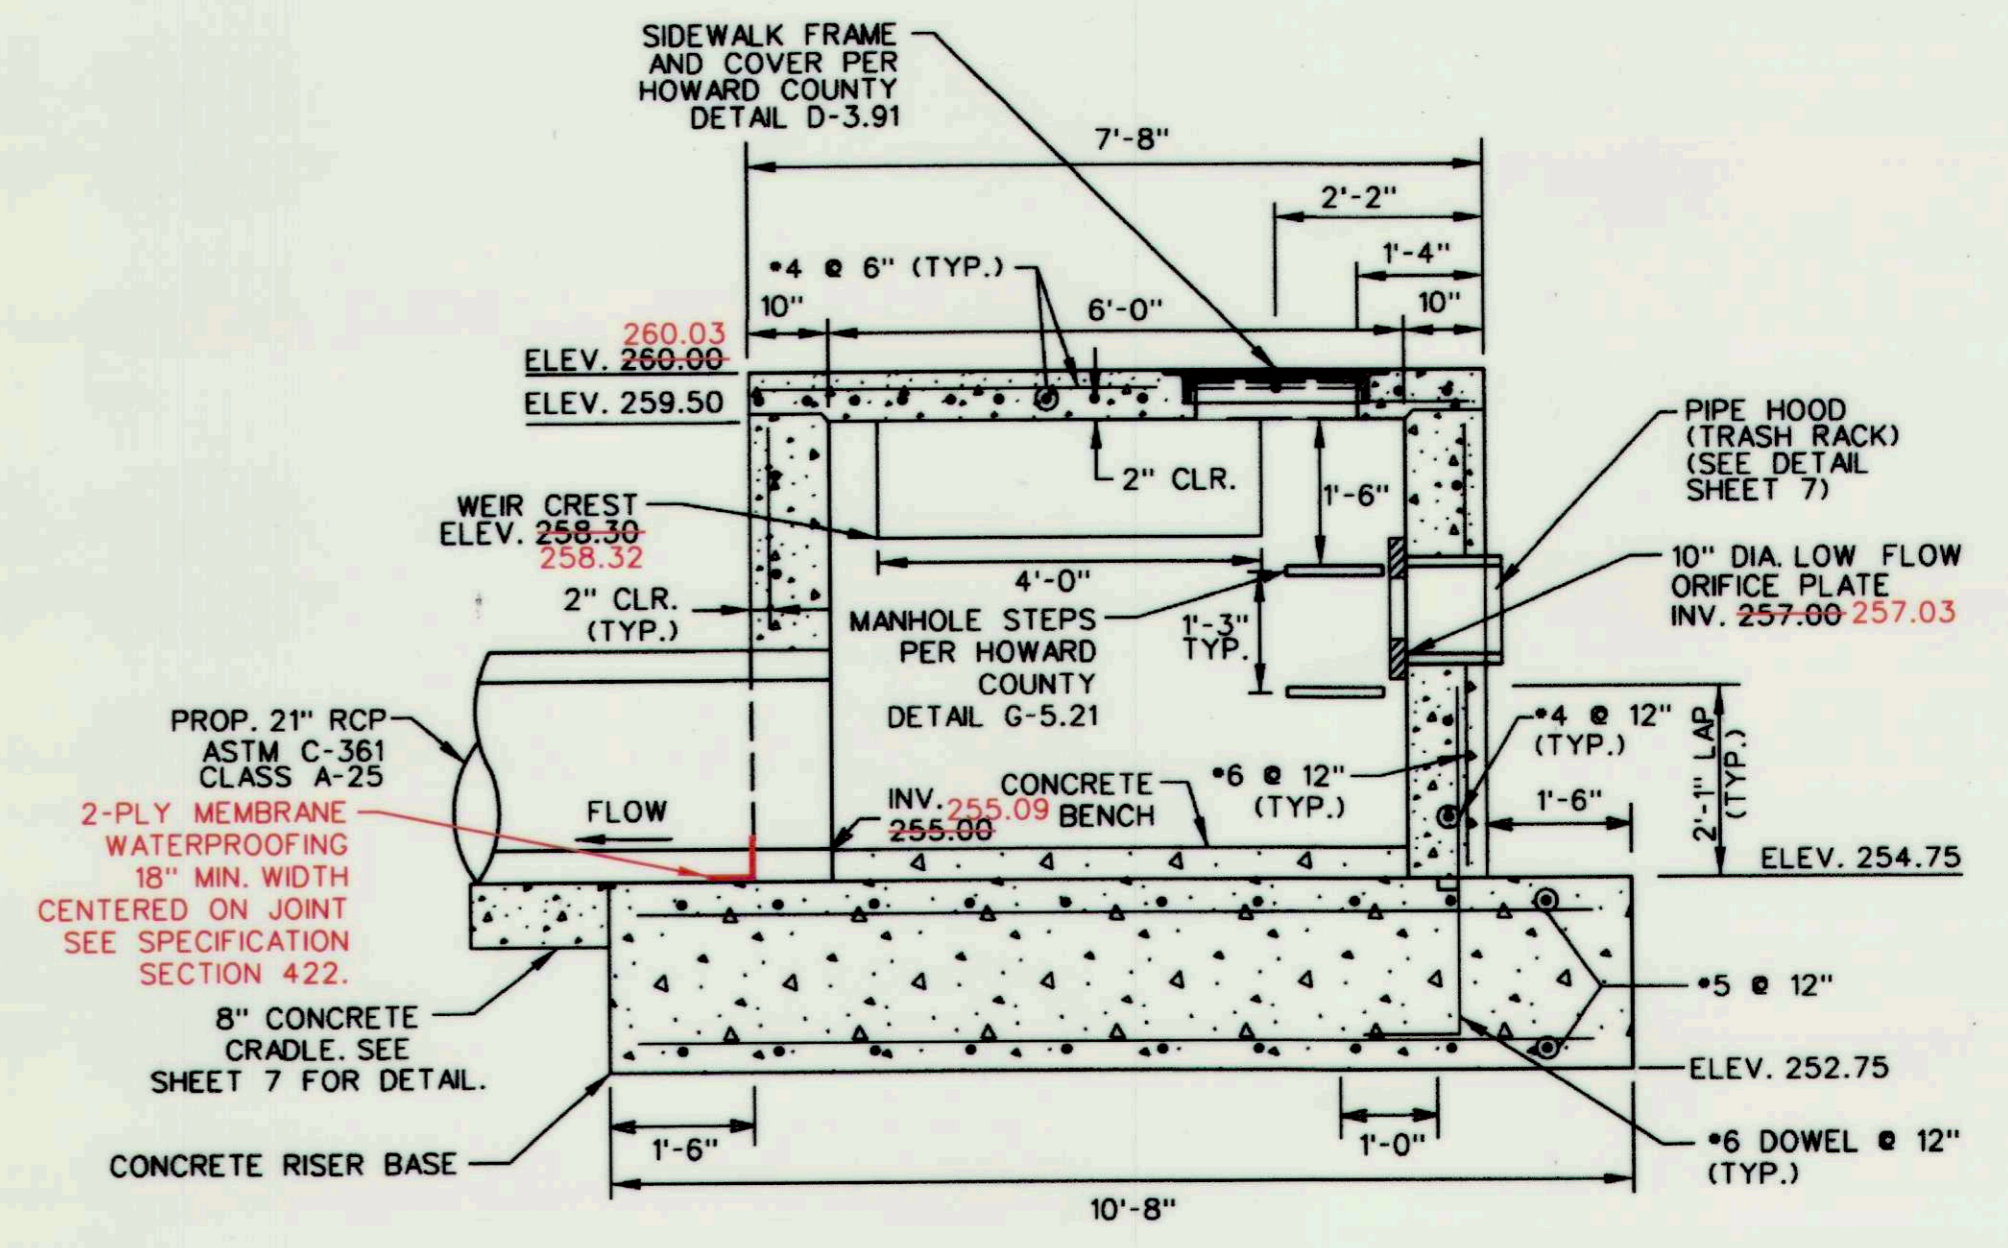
SIDEWALK FRAME AND COVER PER HOWARD COUNTY DETAIL D-3.91

7'-8"

2'-2"

1'-4"

•4 @ 6" (TYP.)

10"

6'-0"

10"

260.03
ELEV. 260.00

ELEV. 259.50

2" CLR.

1'-6"

PIPE HOOD (TRASH RACK) (SEE DETAIL SHEET 7)

WEIR CREST ELEV. 258.30
258.32

4'-0"

10" DIA. LOW FLOW ORIFICE PLATE INV. 257.00 257.03

2" CLR. (TYP.)

MANHOLE STEPS PER HOWARD COUNTY DETAIL G-5.21

1'-3" TYP.

PROP. 21" RCP ASTM C-361 CLASS A-25

•4 @ 12" (TYP.)

2'-1" LAP (TYP.)

2-PLY MEMBRANE WATERPROOFING 18" MIN. WIDTH CENTERED ON JOINT SEE SPECIFICATION SECTION 422.

FLOW

INV. 255.09
255.00

CONCRETE BENCH

•6 @ 12" (TYP.)

1'-6"

ELEV. 254.75

•5 @ 12"

8" CONCRETE CRADLE. SEE SHEET 7 FOR DETAIL.

ELEV. 252.75

CONCRETE RISER BASE

1'-6"

1'-0"

•6 DOWEL @ 12" (TYP.)

10'-8"